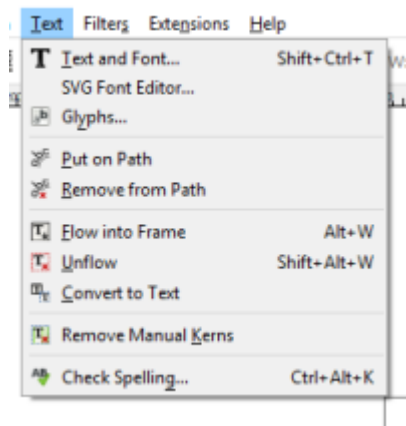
Text Filters Extensions Help

Text and Font... Shift+Ctrl+T
SVG Font Editor...
Glyphs...

Put on Path
Remove from Path

Flow into Frame Alt+W
Unflow Shift+Alt+W
Convert to Text

Remove Manual Kerns

Check Spelling... Ctrl+Alt+K